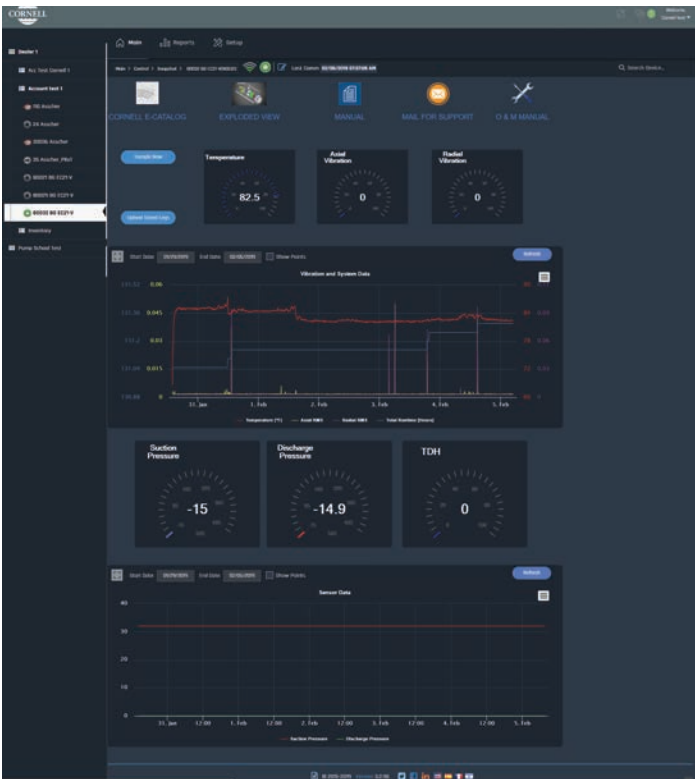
CORNELL

Welcome
Cornell test

Dealer 1
Acc Test Cornell 1
Account test 1
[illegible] Anscher
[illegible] Anscher
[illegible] Anscher
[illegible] Anscher_Pilot
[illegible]
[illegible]
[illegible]
Inventory
Pump School Test

Main Reports Setup

Main > Dealer 1 > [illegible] > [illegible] Last Datem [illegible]

Search Device...

CORNELL E-CATALOG
EXPLODED VIEW
MANUAL
MAIL FOR SUPPORT
O & M MANUAL

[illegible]
Upload Saved Logs

Temperature
82.5

Axial Vibration
0

Radial Vibration
0

Start Date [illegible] End Date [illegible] Show Points
Refresh

Vibration and System Data

0.06
0.045
0.03
0.015
0

31. Jan
1. Feb
2. Feb
3. Feb
4. Feb
5. Feb

Temperature (°F) Axial RMS Radial RMS Total Runtime (Hours)

Suction Pressure
-15

Discharge Pressure
-14.9

TDH
0

Start Date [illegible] End Date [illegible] Show Points
Refresh

Sensor Data

40
30
20
10
0

31. Jan
12:00
1. Feb
12:00
2. Feb
12:00
3. Feb
12:00
4. Feb
12:00
5. Feb

Suction Pressure Discharge Pressure

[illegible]